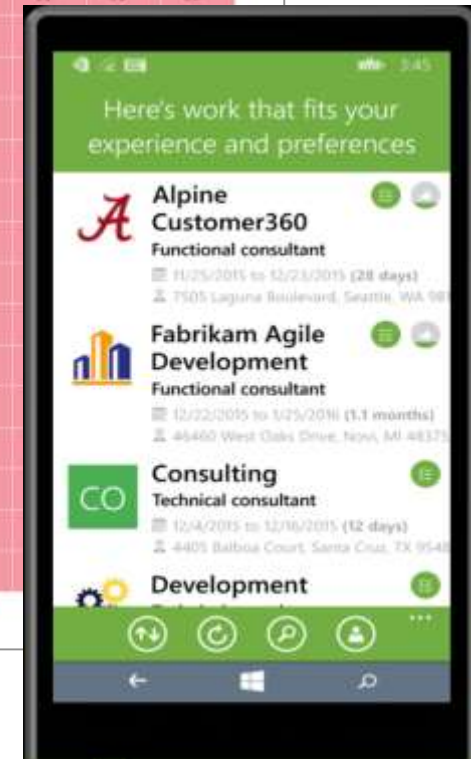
3:45

Here's work that fits your experience and preferences

A
Alpine Customer360
Functional consultant
11/25/2015 to 12/23/2015 (28 days)
7505 Laguna Boulevard, Seattle, WA 98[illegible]

Fabrikam Agile Development
Functional consultant
12/22/2015 to 1/25/2016 (1.1 months)
46460 West Oaks Drive, Novi, MI 4837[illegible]

CO
Consulting
Technical consultant
12/4/2015 to 12/16/2015 (12 days)
4405 Balboa Court, Santa Cruz, TX 954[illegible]

Development
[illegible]

...